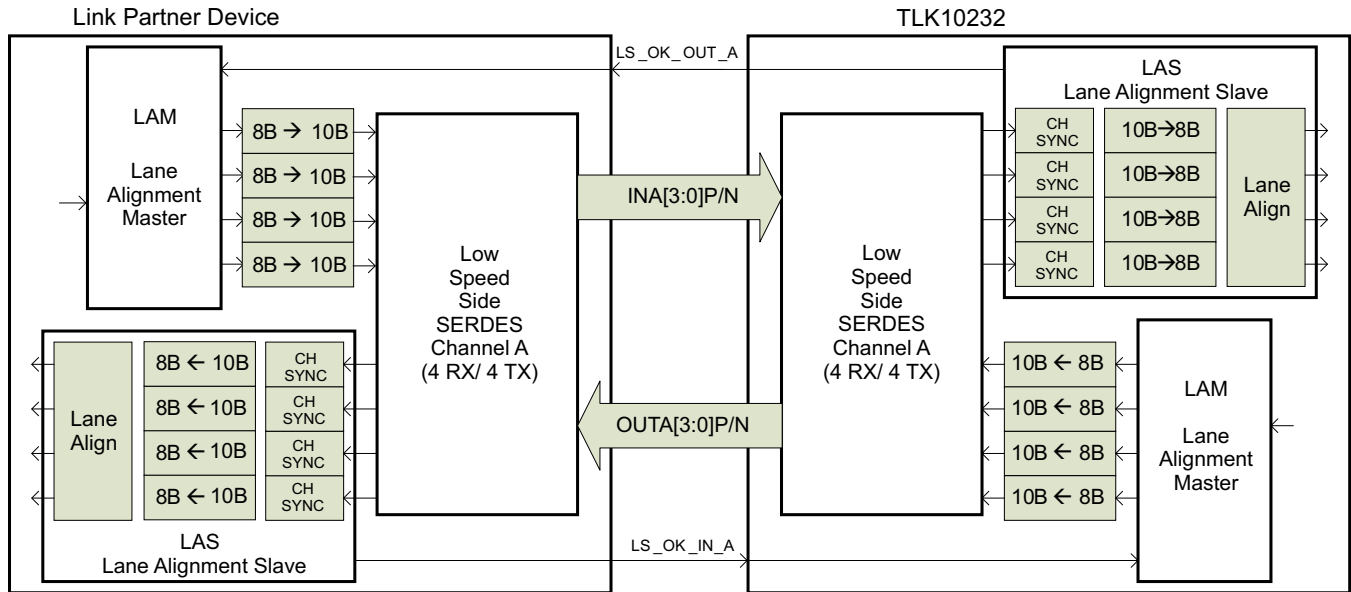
Link Partner Device

TLK10232

LS _OK _OUT _A

LAM

Lane Alignment Master

8B → 10B

8B → 10B

8B → 10B

8B → 10B

Low Speed Side SERDES Channel A (4 RX/ 4 TX)

INA[3:0]P/N

OUTA[3:0]P/N

Low Speed Side SERDES Channel A (4 RX/ 4 TX)

LAS
Lane Alignment Slave

CH SYNC

CH SYNC

CH SYNC

CH SYNC

10B→8B

10B→8B

10B→8B

10B→8B

Lane Align

Lane Align

8B ← 10B

8B ← 10B

8B ← 10B

8B ← 10B

CH SYNC

CH SYNC

CH SYNC

CH SYNC

LAS
Lane Alignment Slave

10B ← 8B

10B ← 8B

10B ← 8B

10B ← 8B

LAM

Lane Alignment Master

LS _OK _IN _A